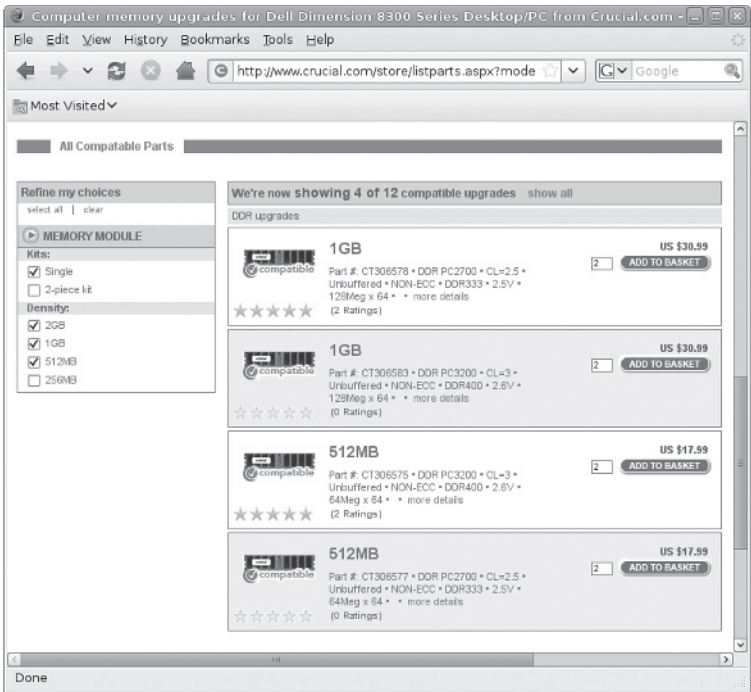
Computer memory upgrades for Dell Dimension 8300 Series Desktop/PC from Crucial.com

File Edit View History Bookmarks Tools Help

http://www.crucial.com/store/listparts.aspx?mode

Google

Most Visited

All Compatable Parts

Refine my choices
select all | clear

MEMORY MODULE

Kits:
Single
2-piece kit

Density:
2GB
1GB
512MB
256MB

We're now showing 4 of 12 compatible upgrades show all

DDR upgrades

compatible
1GB
Part #: CT306578 • DDR PC2700 • CL=2.5 • Unbuffered • NON-ECC • DDR333 • 2.5V • 128Meg x 64 • • more details
(2 Ratings)
US $30.99
2 ADD TO BASKET

compatible
1GB
Part #: CT306583 • DDR PC3200 • CL=3 • Unbuffered • NON-ECC • DDR400 • 2.6V • 128Meg x 64 • • more details
(0 Ratings)
US $30.99
2 ADD TO BASKET

compatible
512MB
Part #: CT306575 • DDR PC3200 • CL=3 • Unbuffered • NON-ECC • DDR400 • 2.6V • 64Meg x 64 • • more details
(2 Ratings)
US $17.99
2 ADD TO BASKET

compatible
512MB
Part #: CT306577 • DDR PC2700 • CL=2.5 • Unbuffered • NON-ECC • DDR333 • 2.5V • 64Meg x 64 • • more details
(0 Ratings)
US $17.99
2 ADD TO BASKET

Done